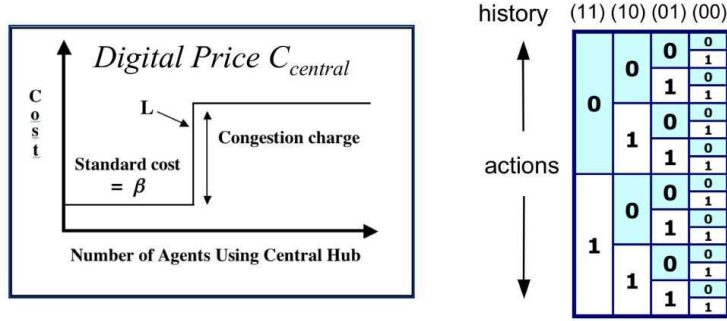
Digital Price $C_{central}$

C
o
s
t

L

Congestion charge

Standard cost
$= \beta$

Number of Agents Using Central Hub

history (11) (10) (01) (00)

actions

| | | | |
|---|---|---|---|
| 0 | 0 | 0 | 0 |
| | | | 1 |
| | | 1 | 0 |
| | | | 1 |
| | 1 | 0 | 0 |
| | | | 1 |
| | | 1 | 0 |
| | | | 1 |
| 1 | 0 | 0 | 0 |
| | | | 1 |
| | | 1 | 0 |
| | | | 1 |
| | 1 | 0 | 0 |
| | | | 1 |
| | | 1 | 0 |
| | | | 1 |